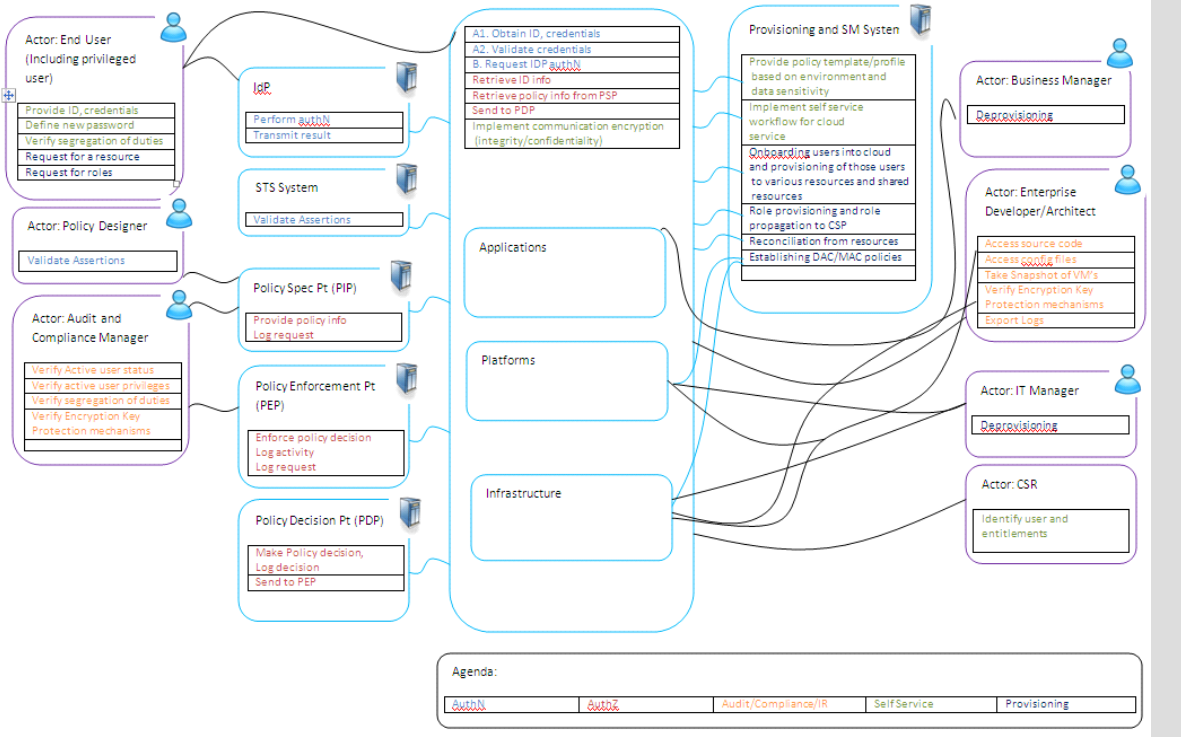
Actor: End User (Including privileged user)

Provide ID, credentials
Define new password
Verify segregation of duties
Request for a resource
Request for roles

Actor: Policy Designer

Validate Assertions

Actor: Audit and Compliance Manager

Verify Active user status
Verify active user privileges
Verify segregation of duties
Verify Encryption Key Protection mechanisms

IdP

Perform authN
Transmit result

STS System

Validate Assertions

Policy Spec Pt (PIP)

Provide policy info
Log request

Policy Enforcement Pt (PEP)

Enforce policy decision
Log activity
Log request

Policy Decision Pt (PDP)

Make Policy decision,
Log decision
Send to PEP

A1. Obtain ID, credentials
A2. Validate credentials
B. Request IDP authN
Retrieve ID info
Retrieve policy info from PSP
Send to PDP
Implement communication encryption (integrity/confidentiality)

Applications

Platforms

Infrastructure

Provisioning and SM System

Provide policy template/profile based on environment and data sensitivity
Implement self service workflow for cloud service
Onboarding users into cloud and provisioning of those users to various resources and shared resources
Role provisioning and role propagation to CSP
Reconciliation from resources
Establishing DAC/MAC policies

Actor: Business Manager

Deprovisioning

Actor: Enterprise Developer/Architect

Access source code
Access config files
Take Snapshot of VM's
Verify Encryption Key Protection mechanisms
Export Logs

Actor: IT Manager

Deprovisioning

Actor: CSR

Identify user and entitlements

Agenda:

| AuthN | AuthZ | Audit/Compliance/IR | Self Service | Provisioning |
|---|---|---|---|---|